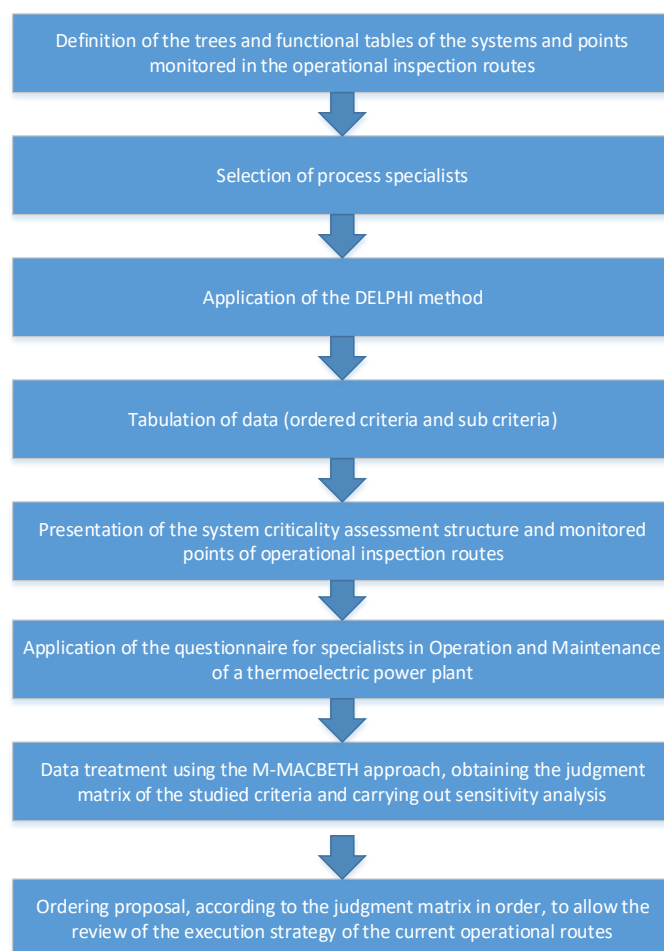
Definition of the trees and functional tables of the systems and points monitored in the operational inspection routes

Selection of process specialists

Application of the DELPHI method

Tabulation of data (ordered criteria and sub criteria)

Presentation of the system criticality assessment structure and monitored points of operational inspection routes

Application of the questionnaire for specialists in Operation and Maintenance of a thermoelectric power plant

Data treatment using the M-MACBETH approach, obtaining the judgment matrix of the studied criteria and carrying out sensitivity analysis

Ordering proposal, according to the judgment matrix in order, to allow the review of the execution strategy of the current operational routes